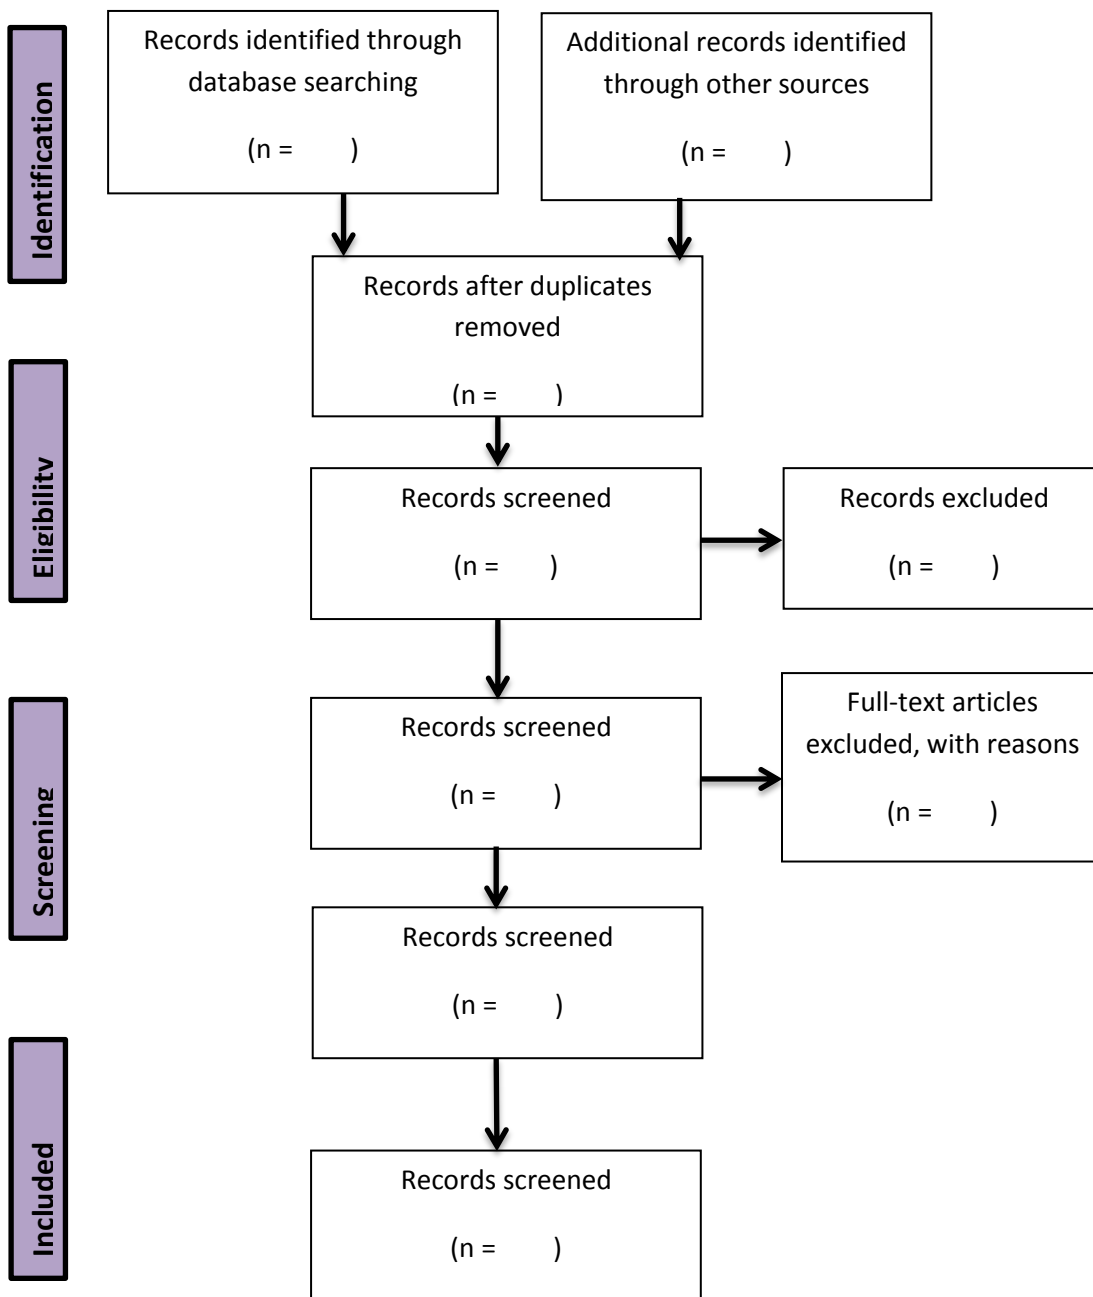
Identification

Records identified through database searching

(n = )

Additional records identified through other sources

(n = )

Records after duplicates removed

(n = )

Eligibility

Records screened

(n = )

Records excluded

(n = )

Screening

Records screened

(n = )

Full-text articles excluded, with reasons

(n = )

Records screened

(n = )

Included

Records screened

(n = )